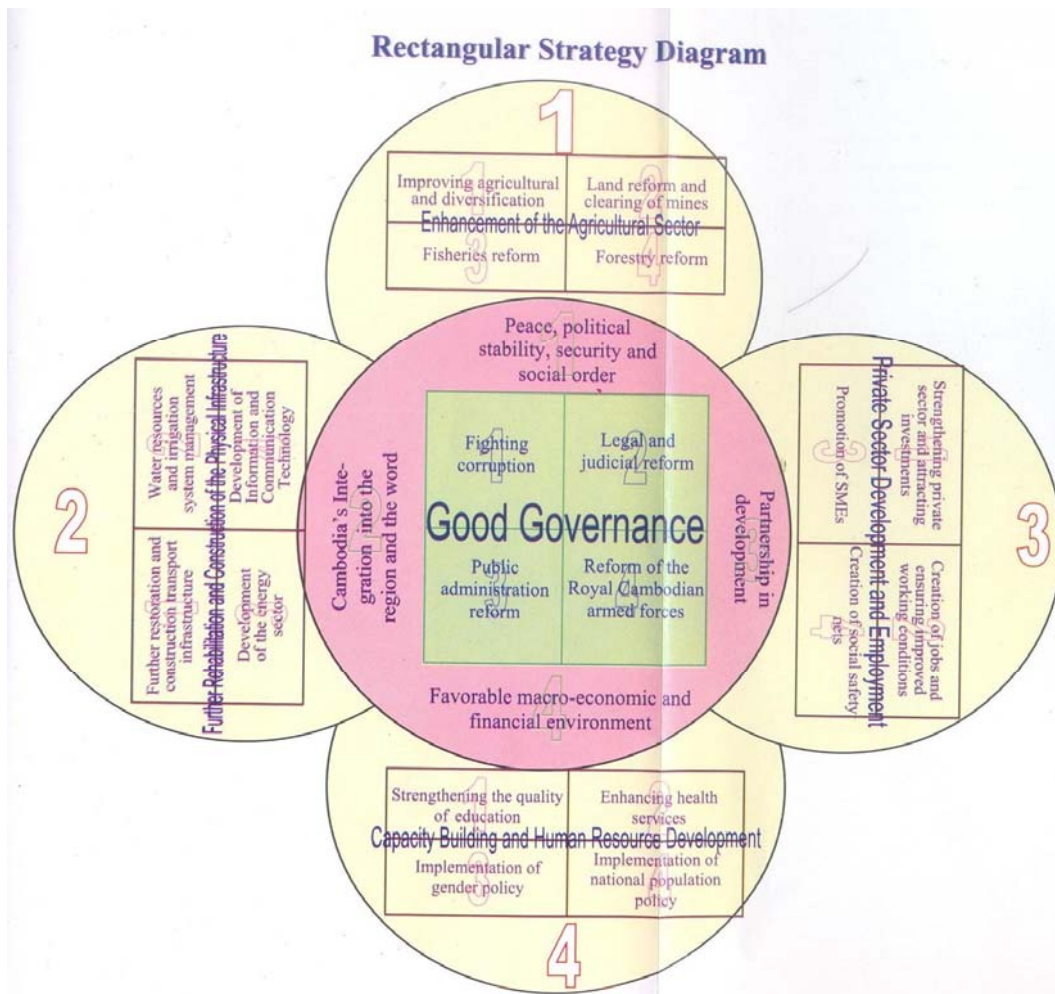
Rectangular Strategy Diagram

1

Improving agricultural and diversification

Land reform and clearing of mines

Enhancement of the Agricultural Sector

Fisheries reform

Forestry reform

Peace, political stability, security and social order

Fighting corruption

Legal and judicial reform

Good Governance

Public administration reform

Reform of the Royal Cambodian armed forces

Cambodia's Integration into the region and the word

Partnership in development

Favorable macro-economic and financial environment

2

Further Rehabilitation and Construction of the Physical Infrastructure

Water resources and irrigation system management

Development of Information and Communication Technology

Further restoration and construction transport infrastructure

Development of the energy sector

3

Private Sector Development and Employment

Strengthening private sector and attracting investments

Promotion of SMEs

Creation of jobs and ensuring improved working conditions

Creation of social safety nets

Strengthening the quality of education

Enhancing health services

Capacity Building and Human Resource Development

Implementation of gender policy

Implementation of national population policy

4